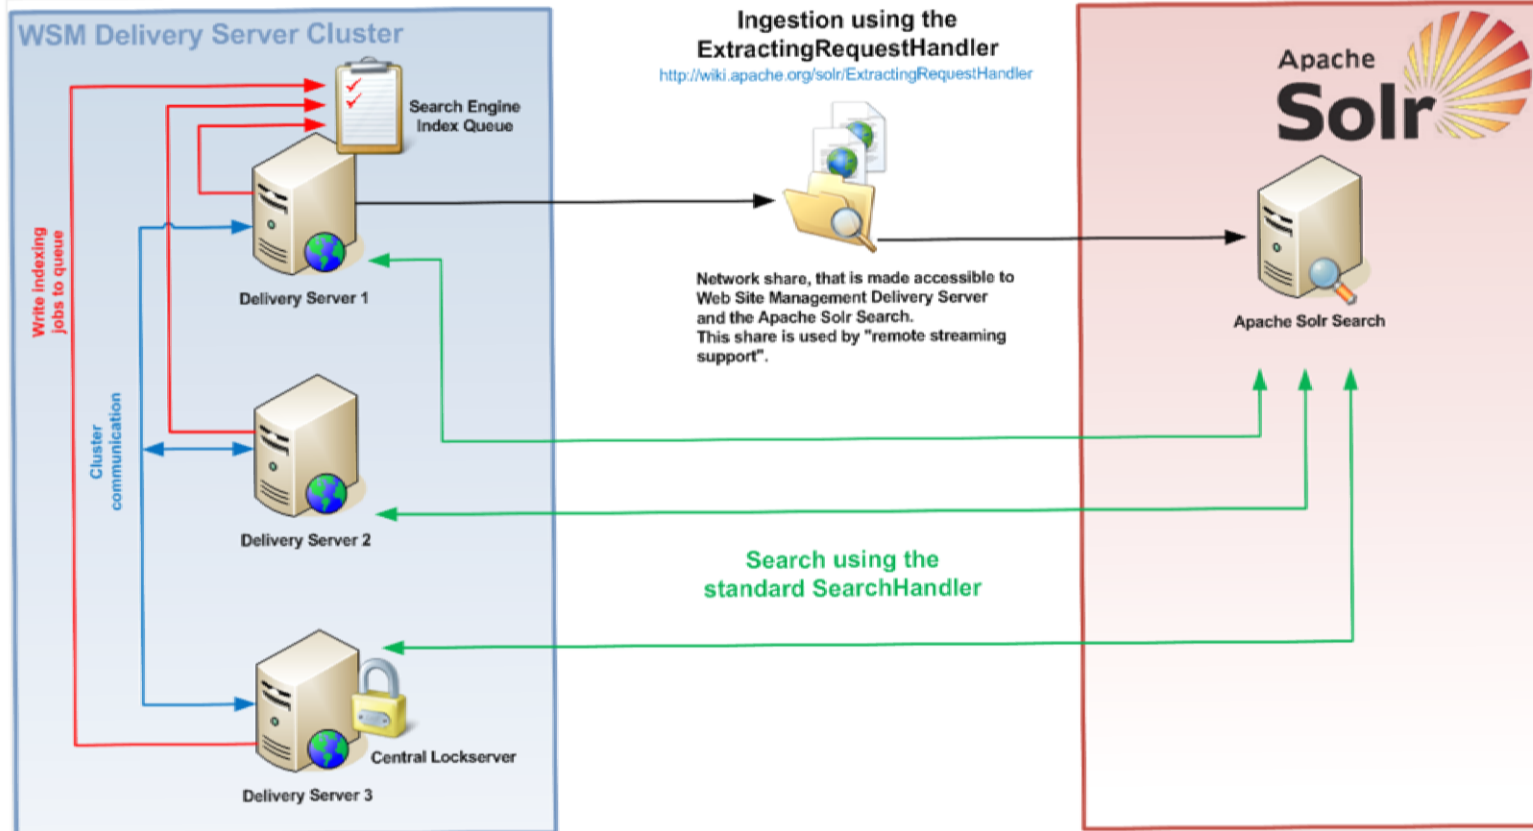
WSM Delivery Server Cluster

Write indexing jobs to queue

Cluster communication

Search Engine Index Queue

Delivery Server 1

Delivery Server 2

Central Lockserver

Delivery Server 3

Ingestion using the ExtractingRequestHandler

http://wiki.apache.org/solr/ExtractingRequestHandler

Network share, that is made accessible to Web Site Management Delivery Server and the Apache Solr Search. This share is used by "remote streaming support".

Search using the standard SearchHandler

Apache Solr

Apache Solr Search